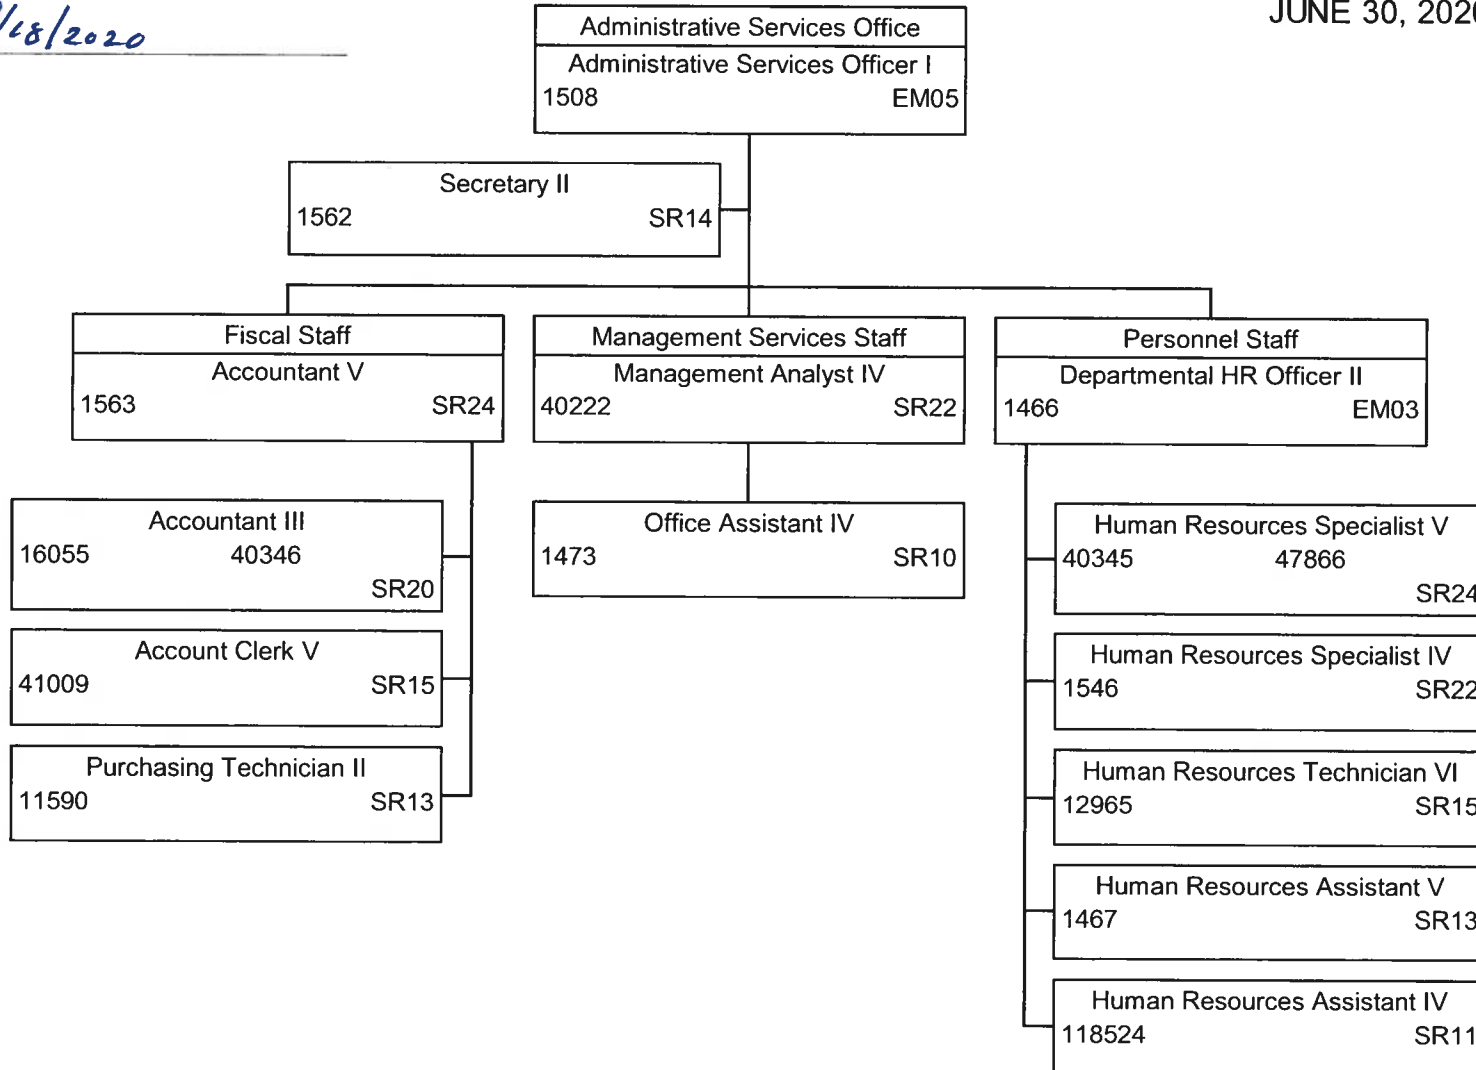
/28/2020

JUNE 30, 202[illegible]

Administrative Services Office
Administrative Services Officer I
1508 EM05

Secretary II
1562 SR14

Fiscal Staff
Accountant V
1563 SR24

Management Services Staff
Management Analyst IV
40222 SR22

Personnel Staff
Departmental HR Officer II
1466 EM03

Accountant III
16055 40346
SR20

Account Clerk V
41009 SR15

Purchasing Technician II
11590 SR13

Office Assistant IV
1473 SR10

Human Resources Specialist V
40345 47866
SR24

Human Resources Specialist IV
1546 SR22

Human Resources Technician VI
12965 SR15

Human Resources Assistant V
1467 SR13

Human Resources Assistant IV
118524 SR11